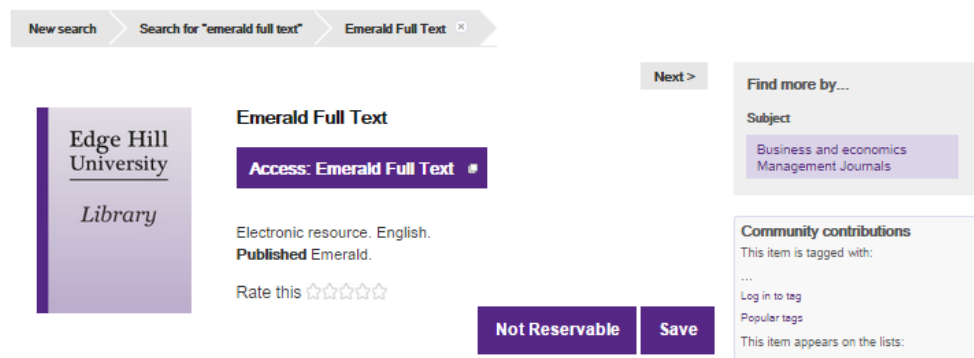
New search | Search for "emerald full text" | Emerald Full Text ×

Next >

Edge Hill University

Library

Emerald Full Text

Access: Emerald Full Text

Electronic resource. English.
**Published** Emerald.

Rate this

Not Reservable

Save

Find more by...

Subject

Business and economics
Management Journals

Community contributions

This item is tagged with:

...

Log in to tag

Popular tags

This item appears on the lists: